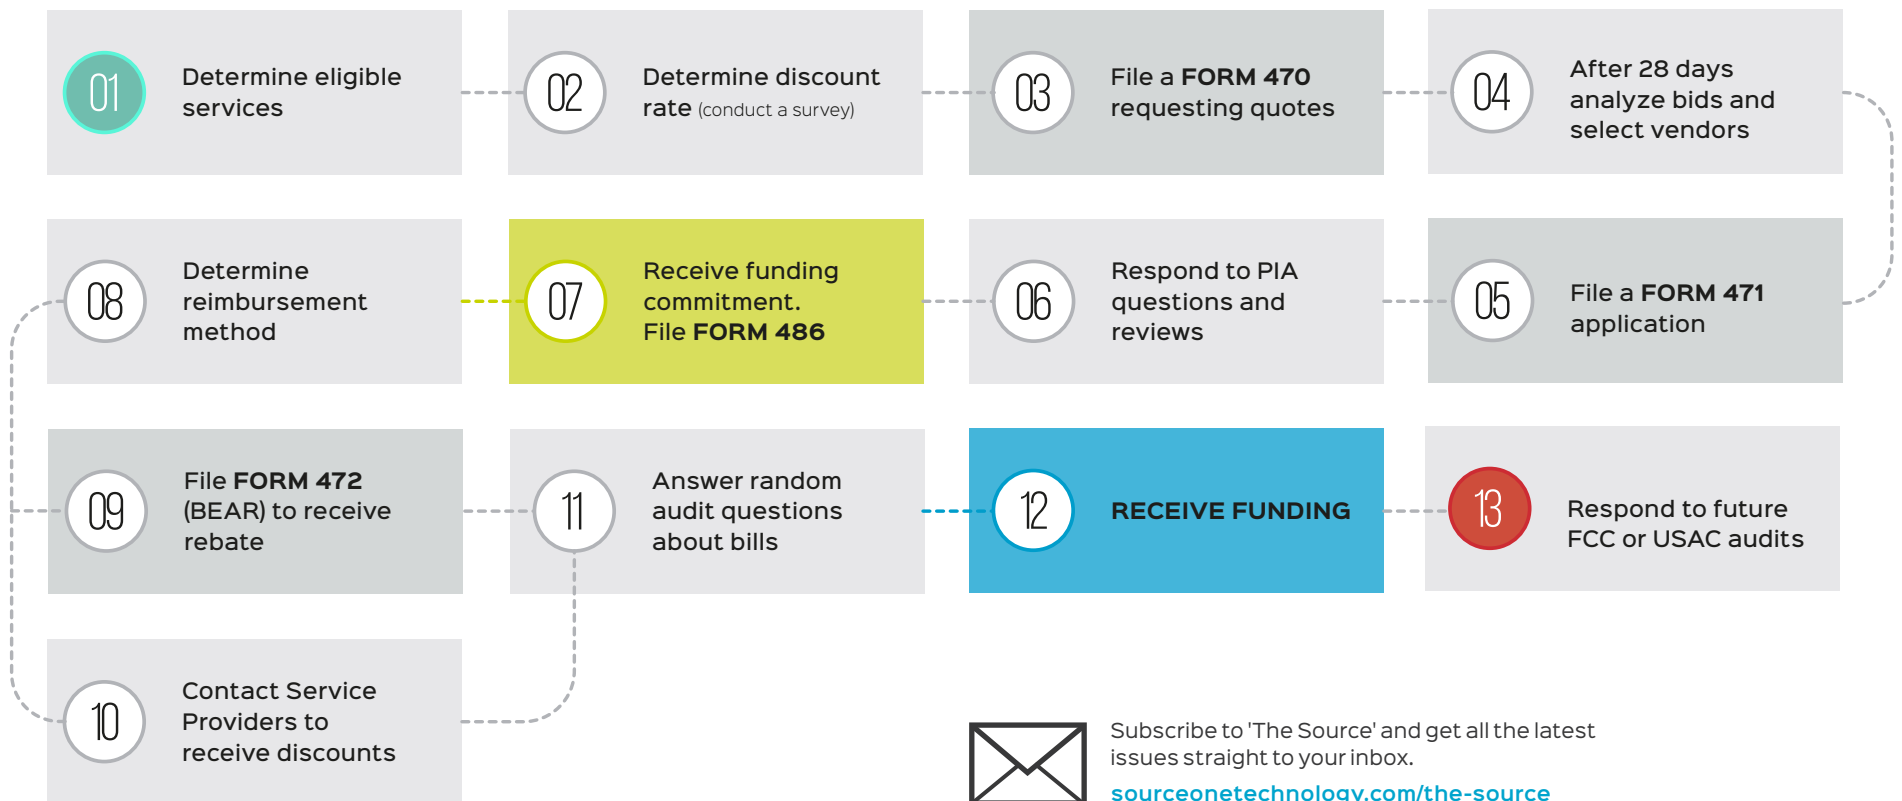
01 Determine eligible services

02 Determine discount rate (conduct a survey)

03 File a FORM 470 requesting quotes

04 After 28 days analyze bids and select vendors

05 File a FORM 471 application

06 Respond to PIA questions and reviews

07 Receive funding commitment. File FORM 486

08 Determine reimbursement method

09 File FORM 472 (BEAR) to receive rebate

10 Contact Service Providers to receive discounts

11 Answer random audit questions about bills

12 RECEIVE FUNDING

13 Respond to future FCC or USAC audits

Subscribe to 'The Source' and get all the latest issues straight to your inbox.
sourceonetechnology.com/the-source